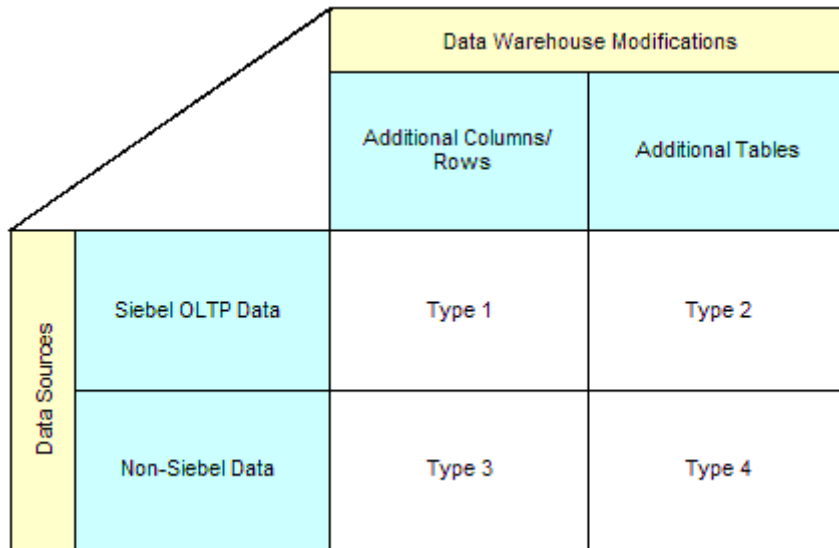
| | | Data Warehouse Modifications | |
|---|---|---|---|
| | | Additional Columns/ Rows | Additional Tables |
| Data Sources | Siebel OLTP Data | Type 1 | Type 2 |
| | Non-Siebel Data | Type 3 | Type 4 |